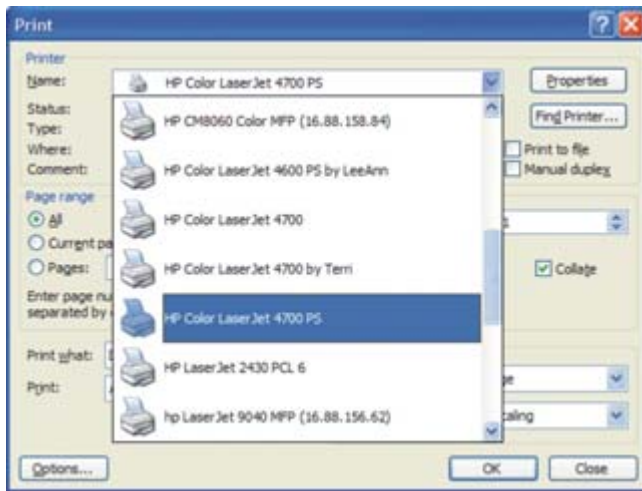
Print

Printer

Name: HP Color LaserJet 4700 PS

Properties

Status:

Type:

Where:

Comment:

Find Printer...

HP CM8060 Color MFP (16.88.158.84)

HP Color LaserJet 4600 PS by LeeAnn

HP Color LaserJet 4700

HP Color LaserJet 4700 by Terri

HP Color LaserJet 4700 PS

HP LaserJet 2430 PCL 6

hp LaserJet 9040 MFP (16.88.156.62)

Print to file

Manual duplex

Page range

All

Current pa

Pages:

Enter page nu separated by

Collate

Print what:

Print:

aling

Options...

OK

Close